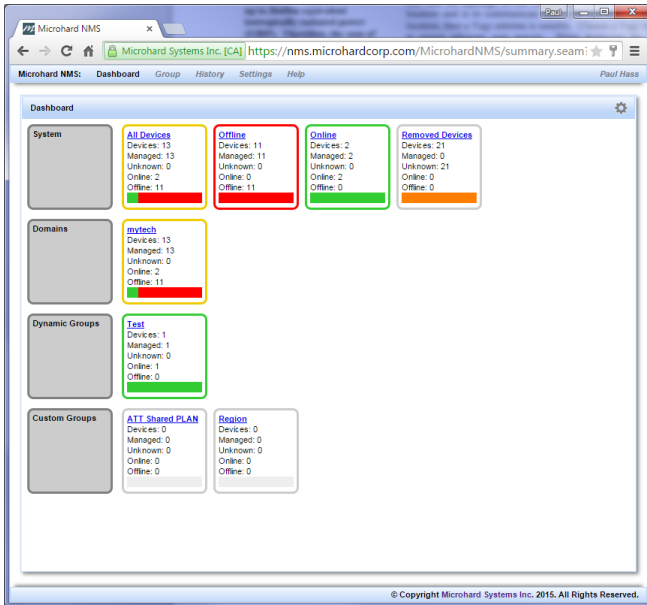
Microhard NMS ×

Paul

Microhard Systems Inc. [CA] https://nms.microhardcorp.com/MicrohardNMS/summary.seam

Microhard NMS: Dashboard Group History Settings Help Paul Hass

Dashboard

System

All Devices
Devices: 13
Managed: 13
Unknown: 0
Online: 2
Offline: 11

Offline
Devices: 11
Managed: 11
Unknown: 0
Online: 0
Offline: 11

Online
Devices: 2
Managed: 2
Unknown: 0
Online: 2
Offline: 0

Removed Devices
Devices: 21
Managed: 0
Unknown: 21
Online: 0
Offline: 0

Domains

mytech
Devices: 13
Managed: 13
Unknown: 0
Online: 2
Offline: 11

Dynamic Groups

Test
Devices: 1
Managed: 1
Unknown: 0
Online: 1
Offline: 0

Custom Groups

ATT Shared PLAN
Devices: 0
Managed: 0
Unknown: 0
Online: 0
Offline: 0

Region
Devices: 0
Managed: 0
Unknown: 0
Online: 0
Offline: 0

© Copyright Microhard Systems Inc. 2015. All Rights Reserved.